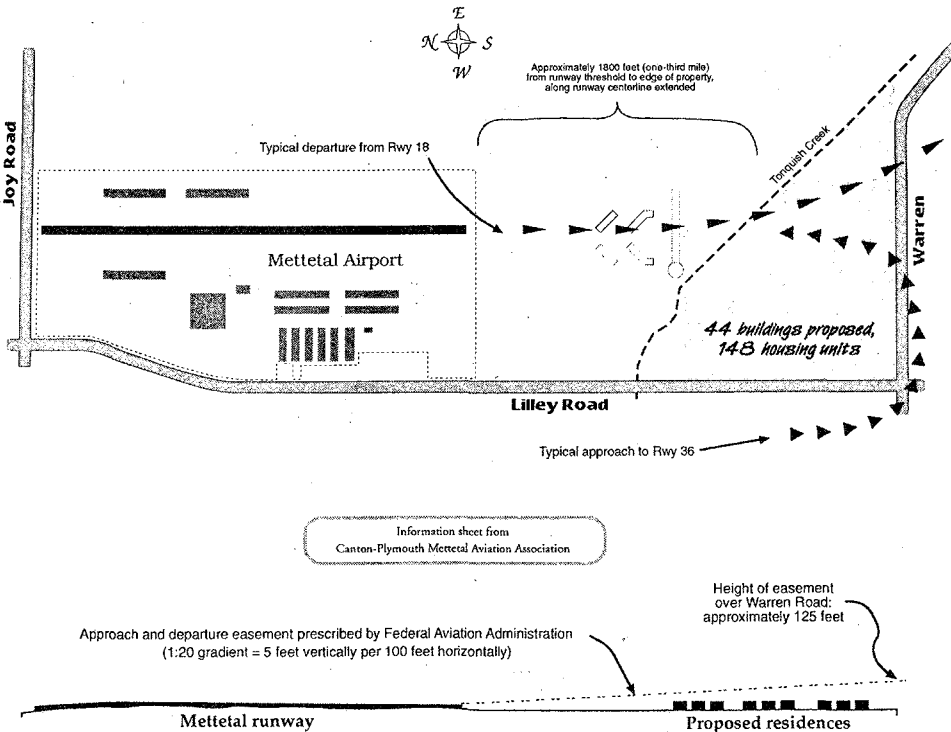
E
N S
W

Approximately 1800 feet (one-third mile) from runway threshold to edge of property, along runway centerline extended

Typical departure from Rwy 18

Tonquish Creek

Joy Road

Mettetal Airport

Warren

44 buildings proposed, 148 housing units

Lilley Road

Typical approach to Rwy 36

Information sheet from Canton-Plymouth Mettetal Aviation Association

Height of easement over Warren Road: approximately 125 feet

Approach and departure easement prescribed by Federal Aviation Administration (1:20 gradient = 5 feet vertically per 100 feet horizontally)

Mettetal runway

Proposed residences